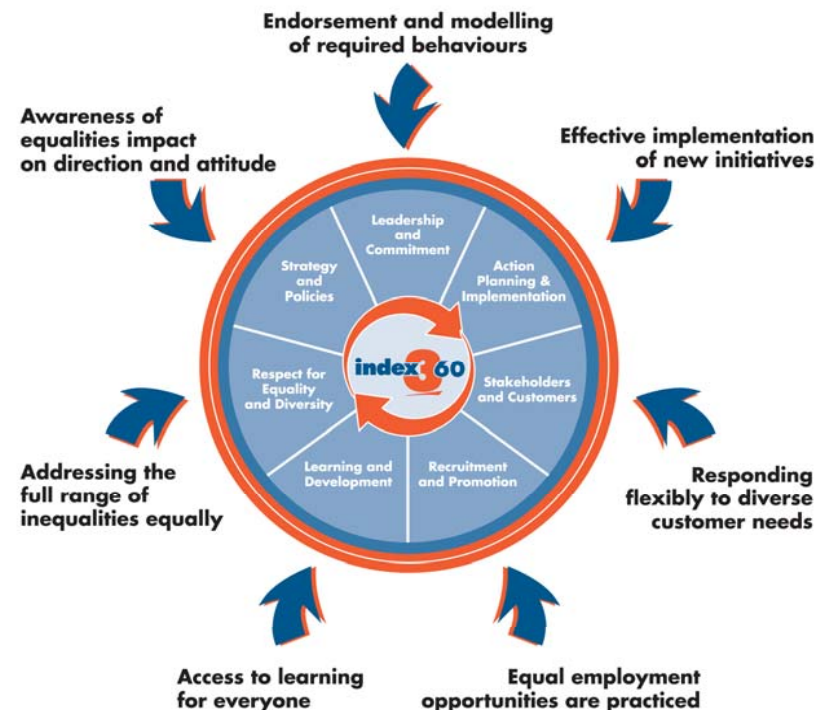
Endorsement and modelling of required behaviours

Awareness of equalities impact on direction and attitude

Effective implementation of new initiatives

Leadership and Commitment

Strategy and Policies

Action Planning & Implementation

Respect for Equality and Diversity

index360

Stakeholders and Customers

Learning and Development

Recruitment and Promotion

Addressing the full range of inequalities equally

Responding flexibly to diverse customer needs

Access to learning for everyone

Equal employment opportunities are practiced